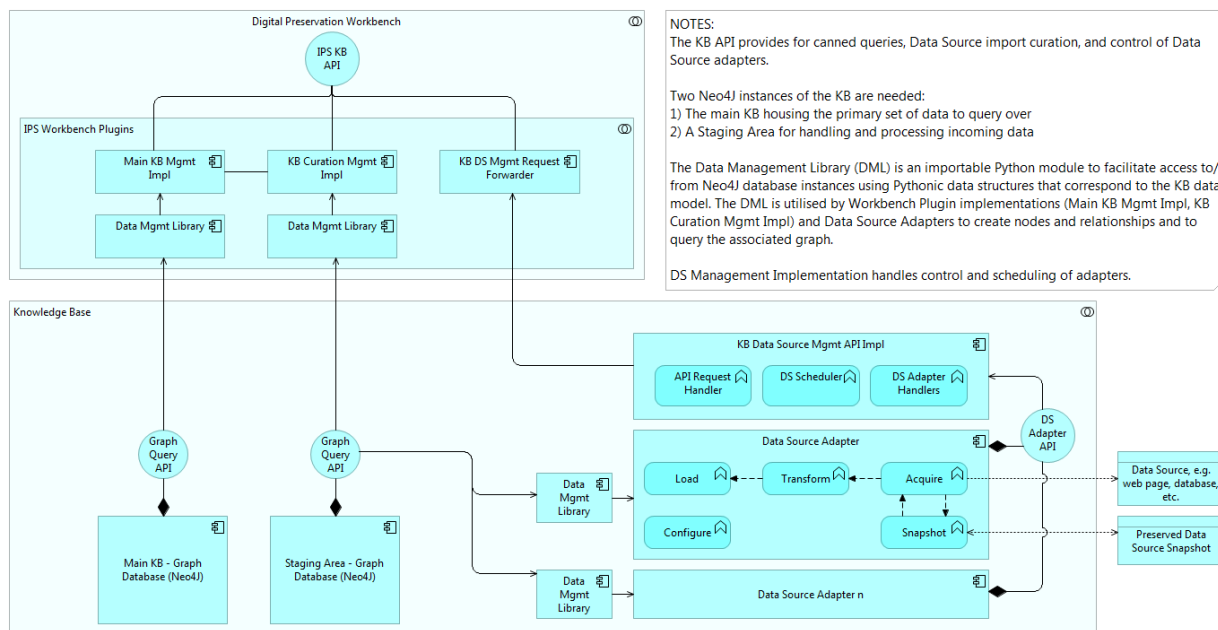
Digital Preservation Workbench

IPS KB API

IPS Workbench Plugins

Main KB Mgmt Impl

KB Curation Mgmt Impl

KB DS Mgmt Request Forwarder

Data Mgmt Library

Data Mgmt Library

NOTES:
The KB API provides for canned queries, Data Source import curation, and control of Data Source adapters.

Two Neo4J instances of the KB are needed:
1) The main KB housing the primary set of data to query over
2) A Staging Area for handling and processing incoming data

The Data Management Library (DML) is an importable Python module to facilitate access to/from Neo4J database instances using Pythonic data structures that correspond to the KB data model. The DML is utilised by Workbench Plugin implementations (Main KB Mgmt Impl, KB Curation Mgmt Impl) and Data Source Adapters to create nodes and relationships and to query the associated graph.

DS Management Implementation handles control and scheduling of adapters.

Knowledge Base

KB Data Source Mgmt API Impl

API Request Handler

DS Scheduler

DS Adapter Handlers

Graph Query API

Graph Query API

DS Adapter API

Data Source Adapter

Load

Transform

Acquire

Configure

Snapshot

Data Mgmt Library

Data Source, e.g. web page, database, etc.

Preserved Data Source Snapshot

Main KB - Graph Database (Neo4J)

Staging Area - Graph Database (Neo4J)

Data Mgmt Library

Data Source Adapter n